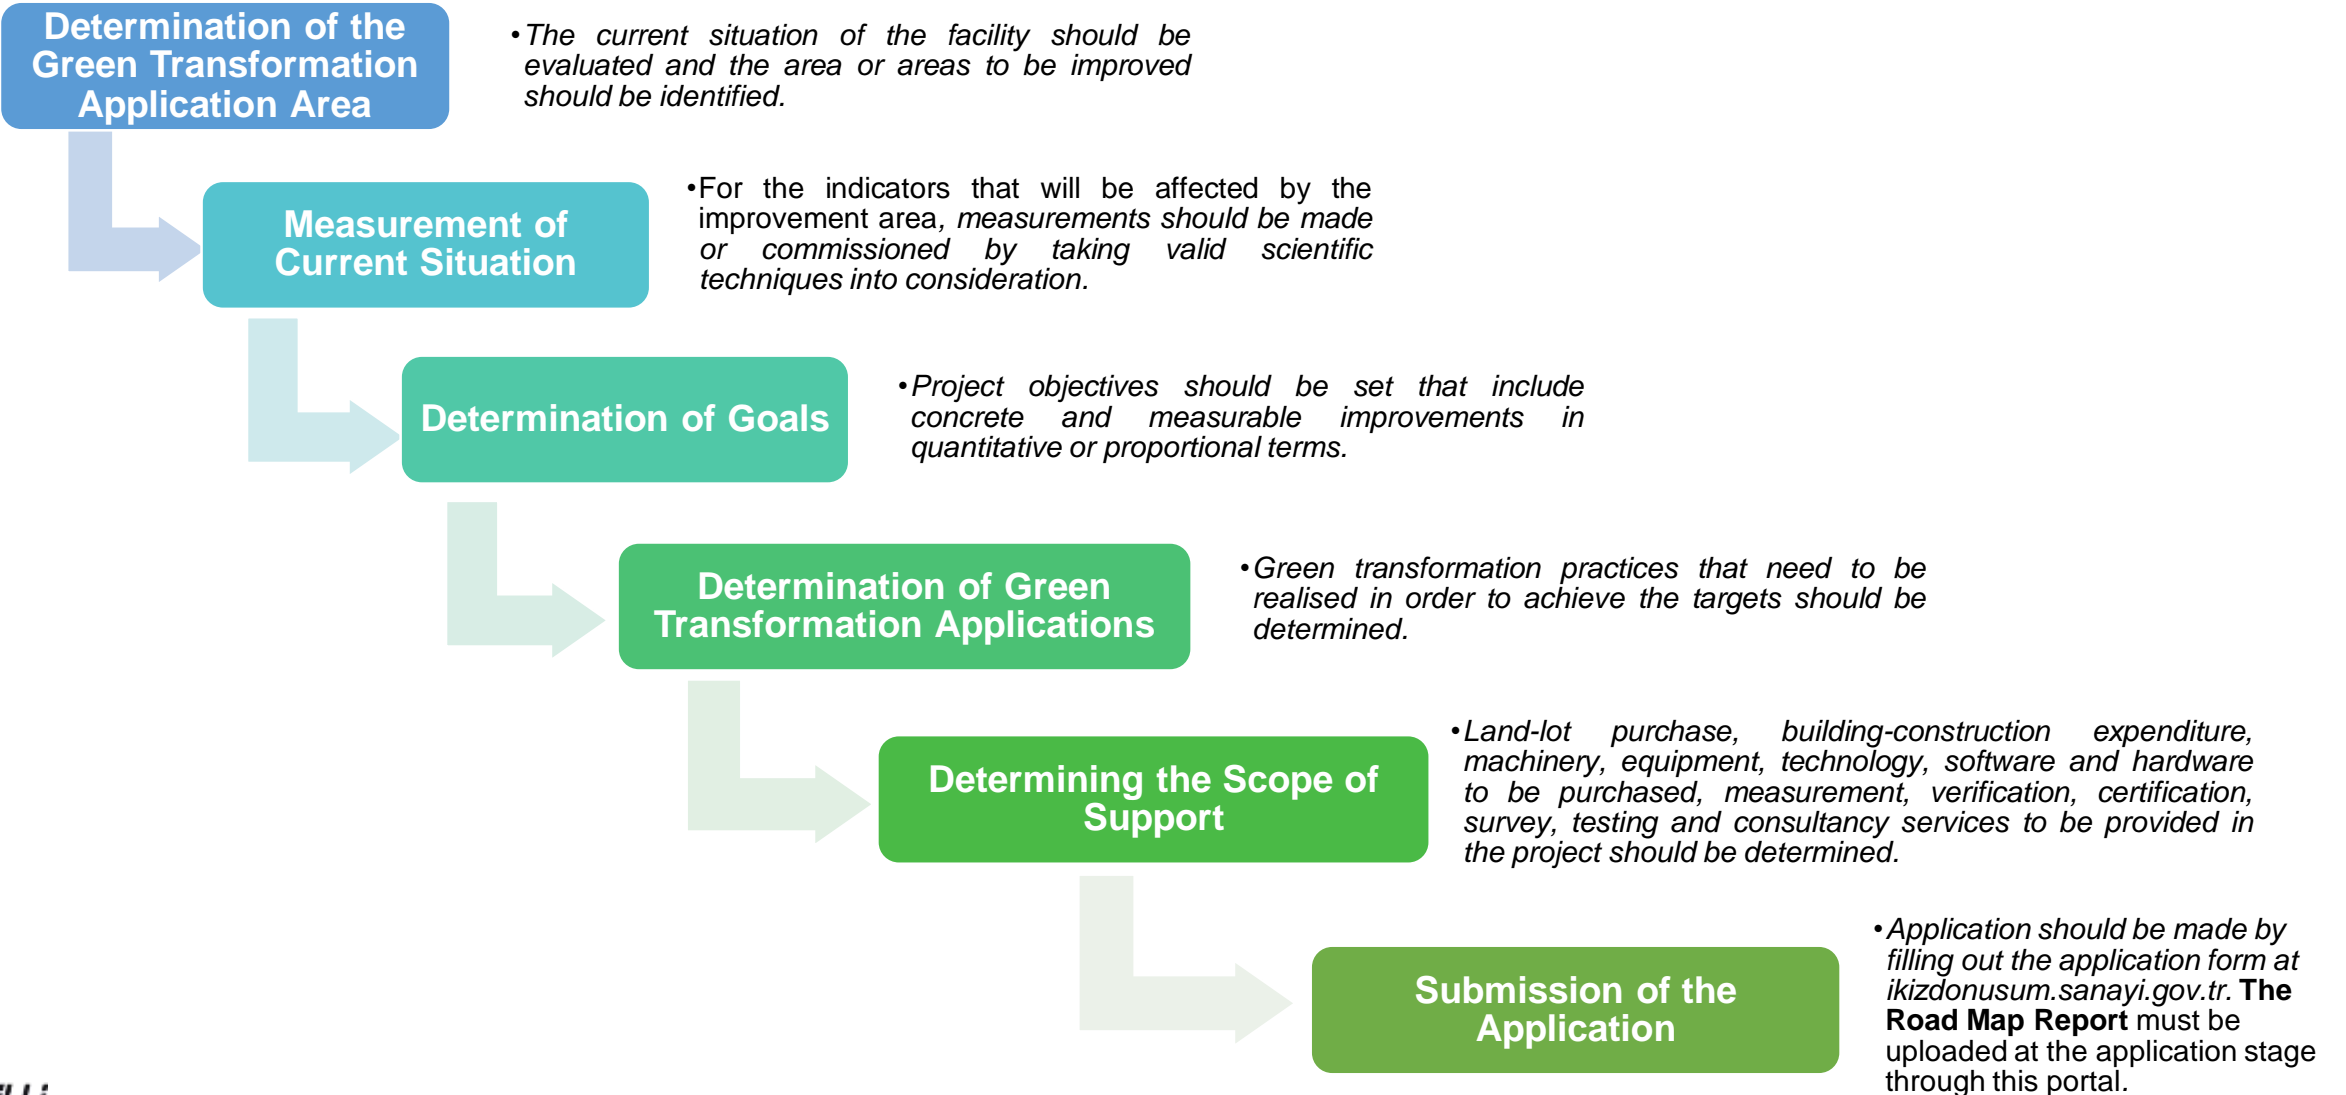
Determination of the Green Transformation Application Area

•The current situation of the facility should be evaluated and the area or areas to be improved should be identified.

Measurement of Current Situation

•For the indicators that will be affected by the improvement area, measurements should be made or commissioned by taking valid scientific techniques into consideration.

Determination of Goals

•Project objectives should be set that include concrete and measurable improvements in quantitative or proportional terms.

Determination of Green Transformation Applications

•Green transformation practices that need to be realised in order to achieve the targets should be determined.

Determining the Scope of Support

•Land-lot purchase, building-construction expenditure, machinery, equipment, technology, software and hardware to be purchased, measurement, verification, certification, survey, testing and consultancy services to be provided in the project should be determined.

Submission of the Application

•Application should be made by filling out the application form at ikizdonusum.sanayi.gov.tr. **The Road Map Report** must be uploaded at the application stage through this portal.